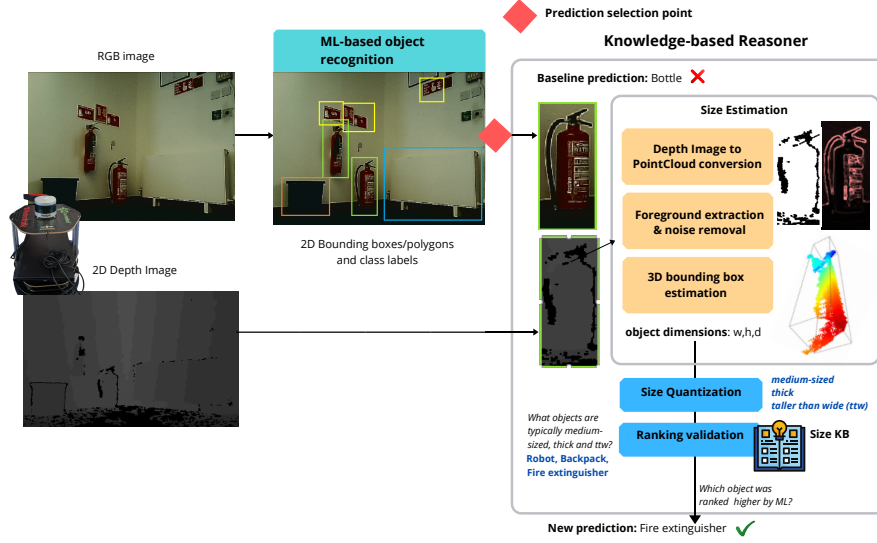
Prediction selection point

RGB image

ML-based object recognition

2D Bounding boxes/polygons and class labels

2D Depth Image

Knowledge-based Reasoner

Baseline prediction: Bottle ✗

Size Estimation

Depth Image to PointCloud conversion

Foreground extraction & noise removal

3D bounding box estimation

object dimensions: w,h,d

Size Quantization

medium-sized
thick
taller than wide (ttw)

What objects are typically medium-sized, thick and ttw?

Robot, Backpack, Fire extinguisher

Ranking validation

Size KB

Which object was ranked higher by ML?

New prediction: Fire extinguisher ✓